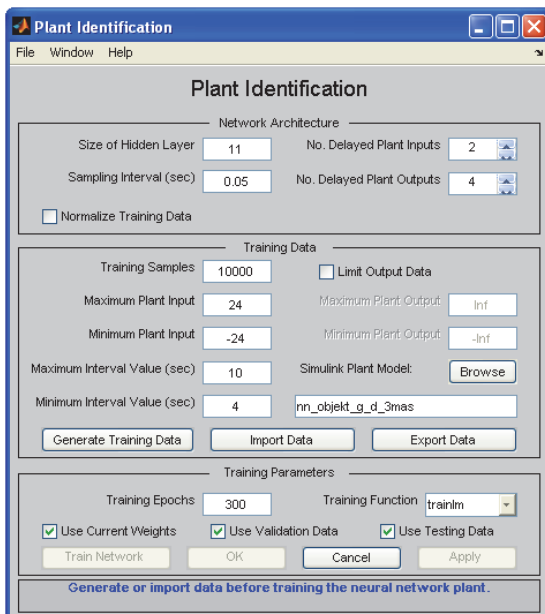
Plant Identification

File Window Help

Plant Identification

Network Architecture

Size of Hidden Layer 11

No. Delayed Plant Inputs 2

Sampling Interval (sec) 0.05

No. Delayed Plant Outputs 4

Normalize Training Data

Training Data

Training Samples 10000

Limit Output Data

Maximum Plant Input 24

Maximum Plant Output Inf

Minimum Plant Input -24

Minimum Plant Output -Inf

Maximum Interval Value (sec) 10

Simulink Plant Model: Browse

Minimum Interval Value (sec) 4

nn_objekt_g_d_3mas

Generate Training Data

Import Data

Export Data

Training Parameters

Training Epochs 300

Training Function trainlm

Use Current Weights

Use Validation Data

Use Testing Data

Train Network

OK

Cancel

Apply

Generate or import data before training the neural network plant.